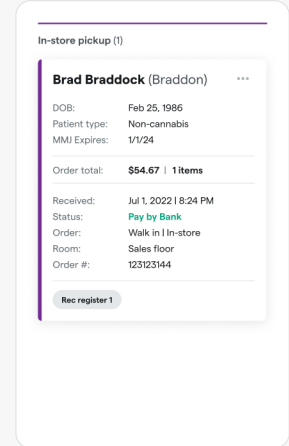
In-store pickup (1)

Brad Braddock (Braddon) ···

| | |
|---|---|
| DOB: | Feb 25, 1986 |
| Patient type: | Non-cannabis |
| MMJ Expires: | 1/1/24 |

| | |
|---|---|
| Order total: | $54.67 \| 1 items |

| | |
|---|---|
| Received: | Jul 1, 2022 \| 8:24 PM |
| Status: | Pay by Bank |
| Order: | Walk in \| In-store |
| Room: | Sales floor |
| Order #: | 123123144 |

Rec register 1